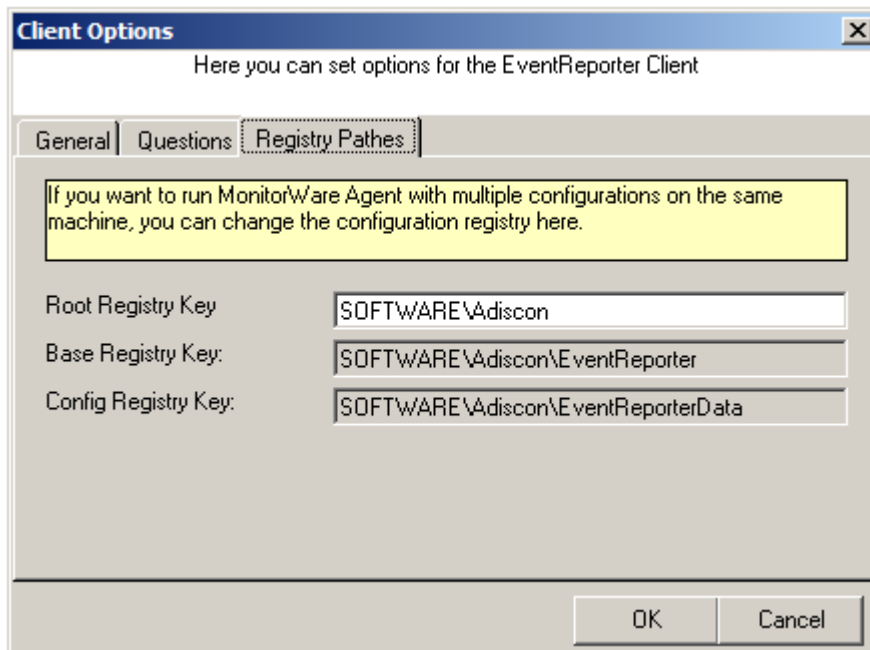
Client Options
×

Here you can set options for the EventReporter Client

General | Questions | Registry Pathes

If you want to run MonitorWare Agent with multiple configurations on the same machine, you can change the configuration registry here.

Root Registry Key | SOFTWARE\Adiscon
Base Registry Key: | SOFTWARE\Adiscon\EventReporter
Config Registry Key: | SOFTWARE\Adiscon\EventReporterData

OK | Cancel